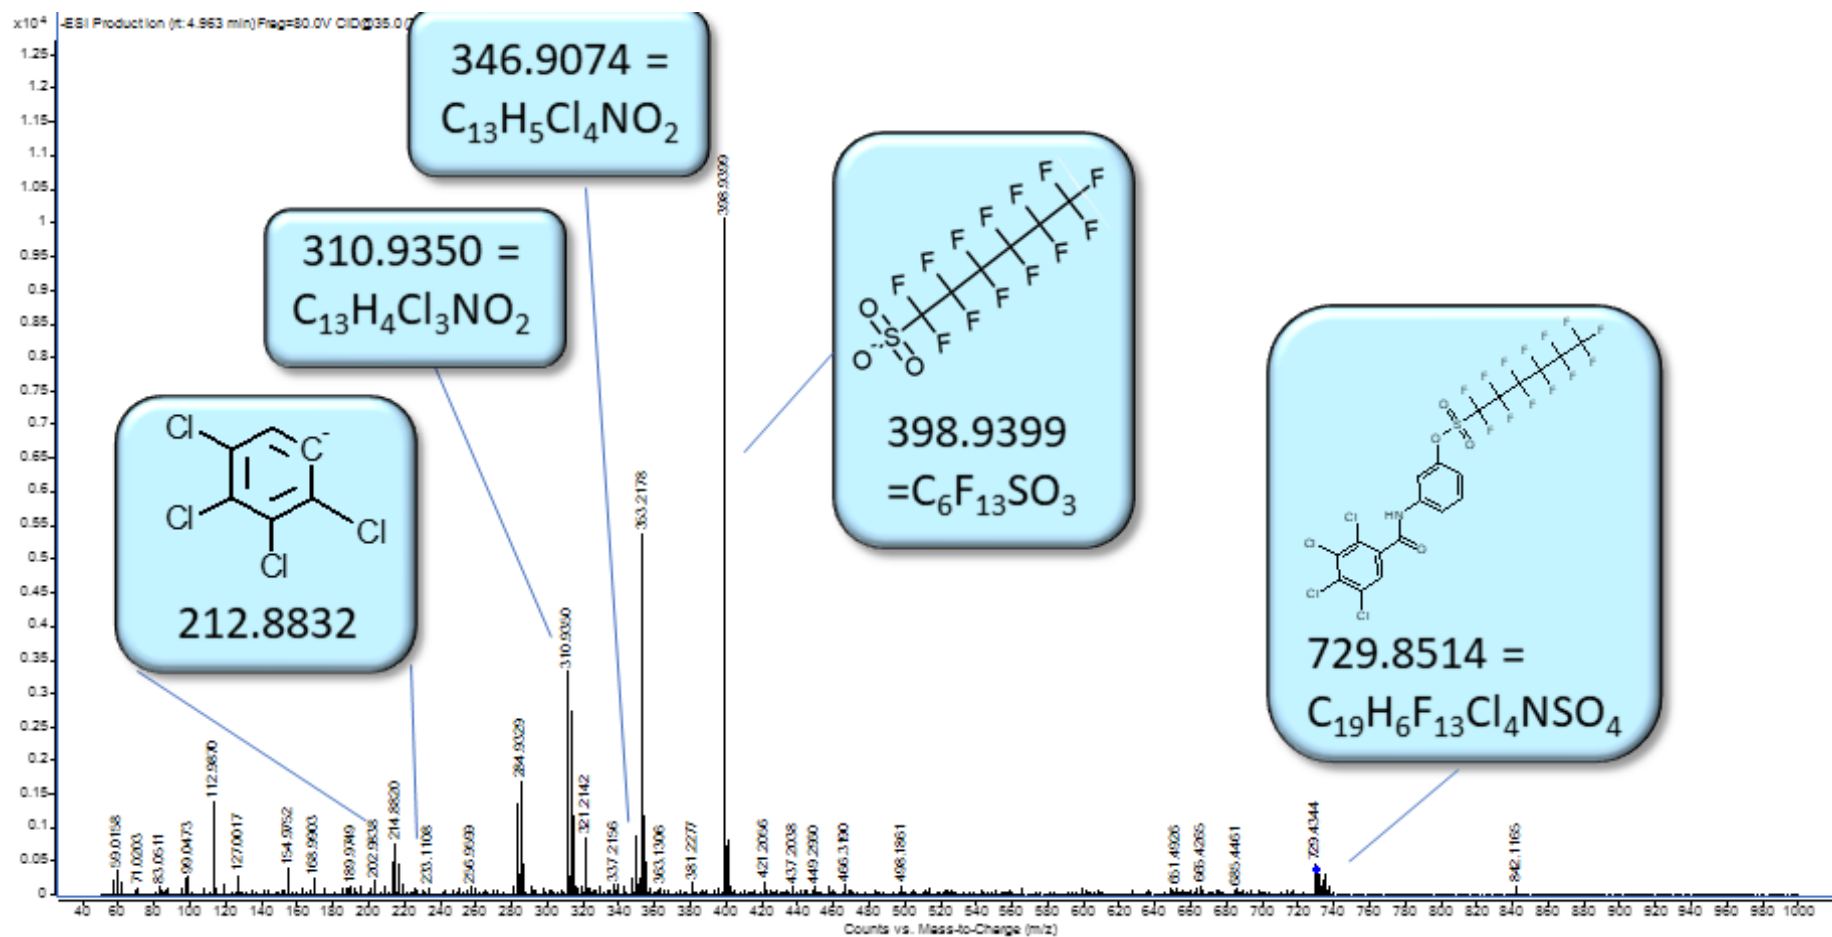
x10⁴ -ESI Production (rt: 4.963 min) Frag=80.0V CID@35.0

1.25
1.2
1.15
1.1
1.05
1
0.95
0.9
0.85
0.8
0.75
0.7
0.65
0.6
0.55
0.5
0.45
0.4
0.35
0.3
0.25
0.2
0.15
0.1
0.05
0

346.9074 = $C_{13}H_5Cl_4NO_2$

310.9350 = $C_{13}H_4Cl_3NO_2$

Cl
C⁻
Cl
Cl
Cl
212.8832

F F F F F F F F F F F F F
O S O O

398.9399 $=C_6F_{13}SO_3$

F F F F F F F F F F F F F
O S O O
HN
O
Cl
Cl
Cl
Cl

729.8514 = $C_{19}H_6F_{13}Cl_4NSO_4$

59.0158
71.0203
83.0511
99.0473
112.9830
127.0017
154.9752
168.9903
189.9749
202.9838
214.8820
233.1108
256.9939
284.9329
310.9350
321.2142
337.2156
353.2178
363.1306
381.2277
398.9399
421.2056
437.2038
449.2390
466.3190
498.1861
651.4926
665.4265
685.4461
729.4344
842.1165

40 60 80 100 120 140 160 180 200 220 240 260 280 300 320 340 360 380 400 420 440 460 480 500 520 540 560 580 600 620 640 660 680 700 720 740 760 780 800 820 840 860 880 900 920 940 960 980 1000
Counts vs. Mass-to-Charge (m/z)